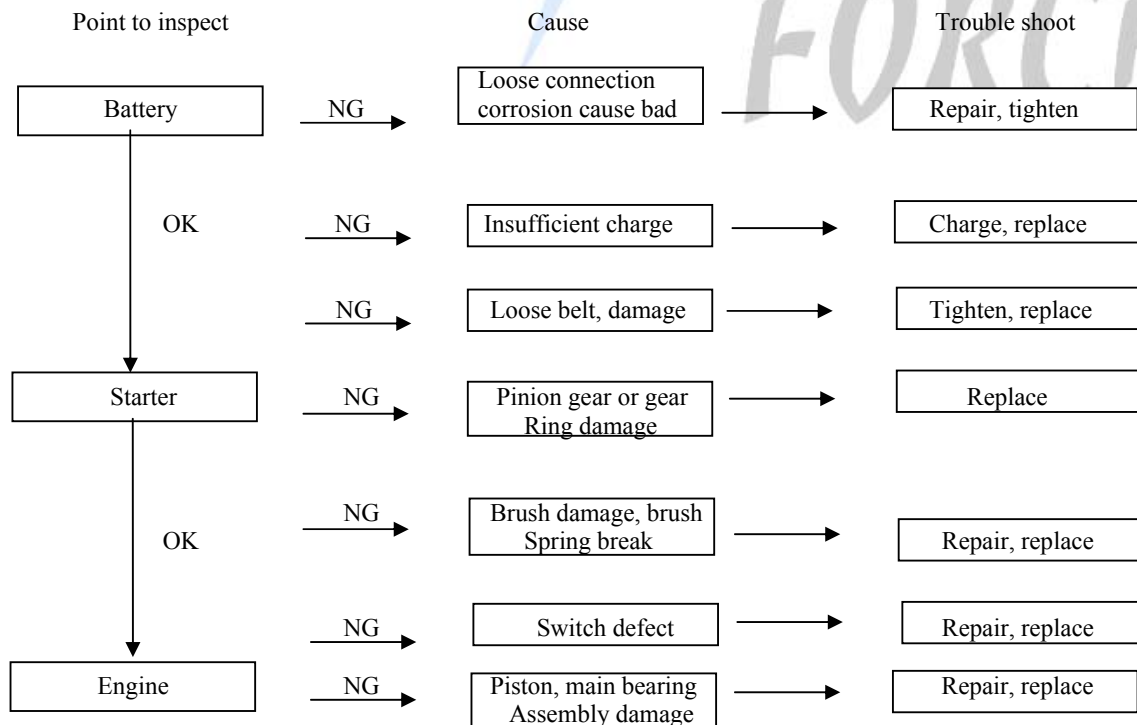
Point to inspect

Cause

Trouble shoot

FORC

Battery

NG

Loose connection corrosion cause bad

Repair, tighten

OK

NG

Insufficient charge

Charge, replace

NG

Loose belt, damage

Tighten, replace

Starter

NG

Pinion gear or gear Ring damage

Replace

OK

NG

Brush damage, brush Spring break

Repair, replace

NG

Switch defect

Repair, replace

Engine

NG

Piston, main bearing Assembly damage

Repair, replace